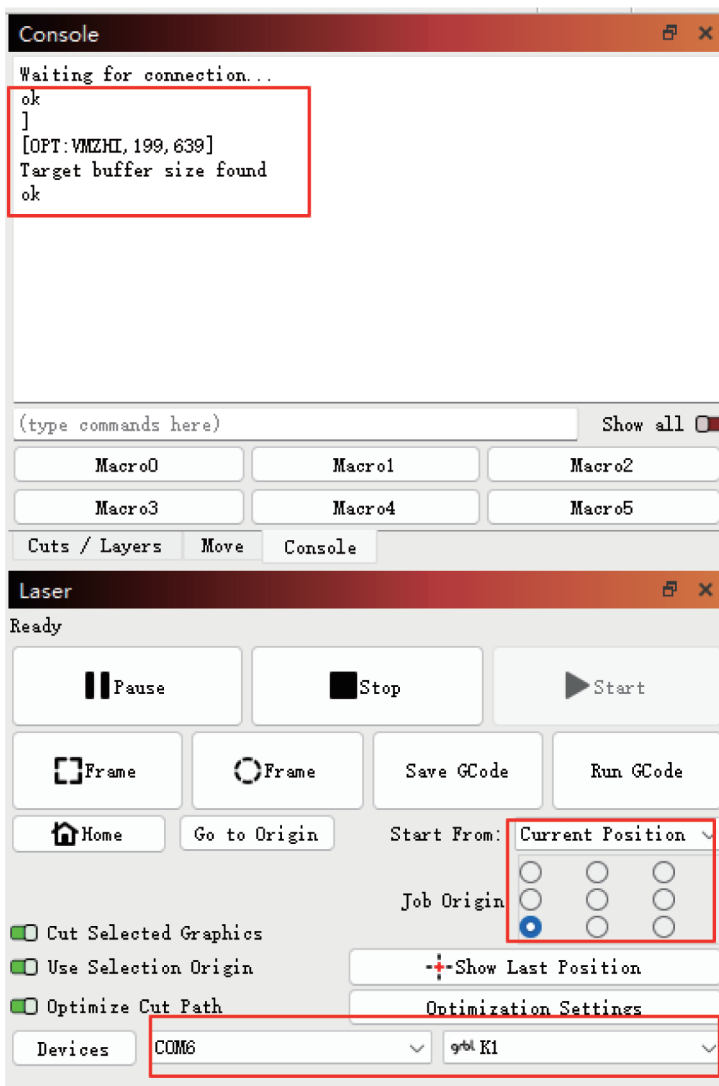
Console

Waiting for connection...
ok
]
[OPT:VMZHI,199,639]
Target buffer size found
ok

(type commands here)

Show all

Macro0

Macro1

Macro2

Macro3

Macro4

Macro5

Cuts / Layers

Move

Console

Laser

Ready

Pause

Stop

Start

Frame

Frame

Save GCode

Run GCode

Home

Go to Origin

Start From:

Current Position

Job Origin

Cut Selected Graphics

Use Selection Origin

Show Last Position

Optimize Cut Path

Optimization Settings

Devices

COM6

grbl K1